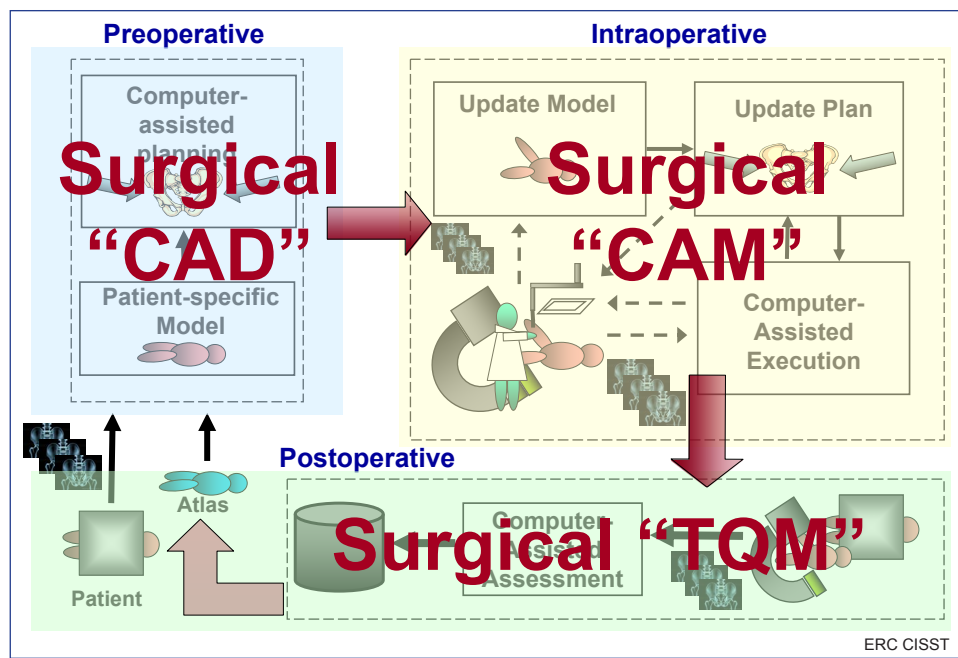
Preoperative

Computer-assisted planning

Surgical "CAD"

Patient-specific Model

Intraoperative

Update Model

Update Plan

Surgical "CAM"

Computer-Assisted Execution

Postoperative

Atlas

Patient

Computer-Assisted Assessment

Surgical "TQM"

ERC CISST